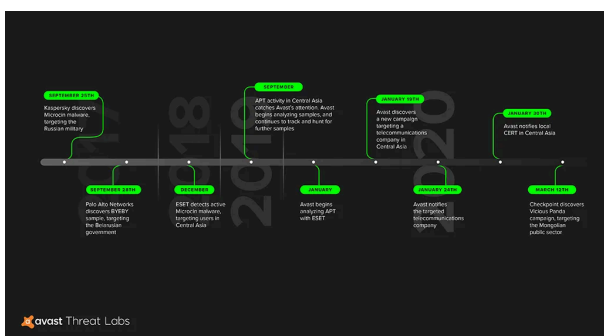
SEPTEMBER 25TH
Kaspersky discovers Microcin malware, targeting the Russian military

SEPTEMBER 28TH
Palo Alto Networks discovers BYEBY sample, targeting the Belarusian government

DECEMBER
ESET detects active Microcin malware, targeting users in Central Asia

SEPTEMBER
APT activity in Central Asia catches Avast's attention. Avast begins analyzing samples, and continues to track and hunt for further samples

JANUARY
Avast begins analyzing APT with ESET

JANUARY 16TH
Avast discovers a new campaign targeting a telecommunications company in Central Asia

JANUARY 24TH
Avast notifies the targeted telecommunications company

JANUARY 30TH
Avast notifies local CERT in Central Asia

MARCH 12TH
Checkpoint discovers Vicious Panda campaign, targeting the Mongolian public sector

2017
2018
2019
2020

avast Threat Labs